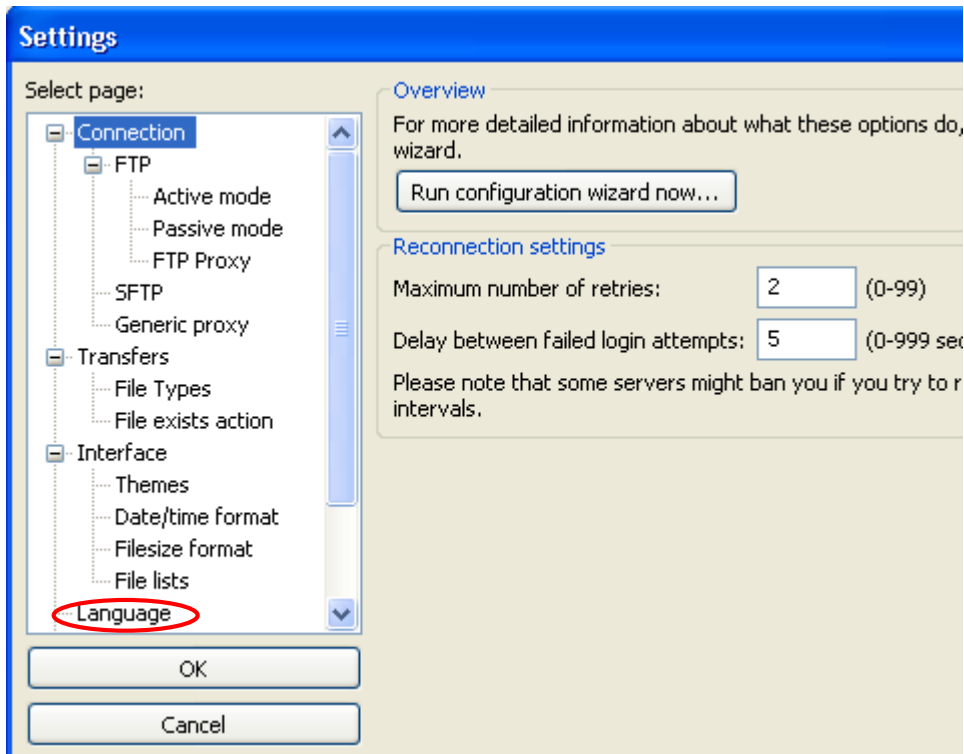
Settings

Select page:

Connection
FTP
Active mode
Passive mode
FTP Proxy
SFTP
Generic proxy
Transfers
File Types
File exists action
Interface
Themes
Date/time format
Filesize format
File lists
Language

OK

Cancel

Overview

For more detailed information about what these options do, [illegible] wizard.

Run configuration wizard now...

Reconnection settings

Maximum number of retries: 2 (0-99)

Delay between failed login attempts: 5 (0-999 se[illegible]

Please note that some servers might ban you if you try to r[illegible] intervals.